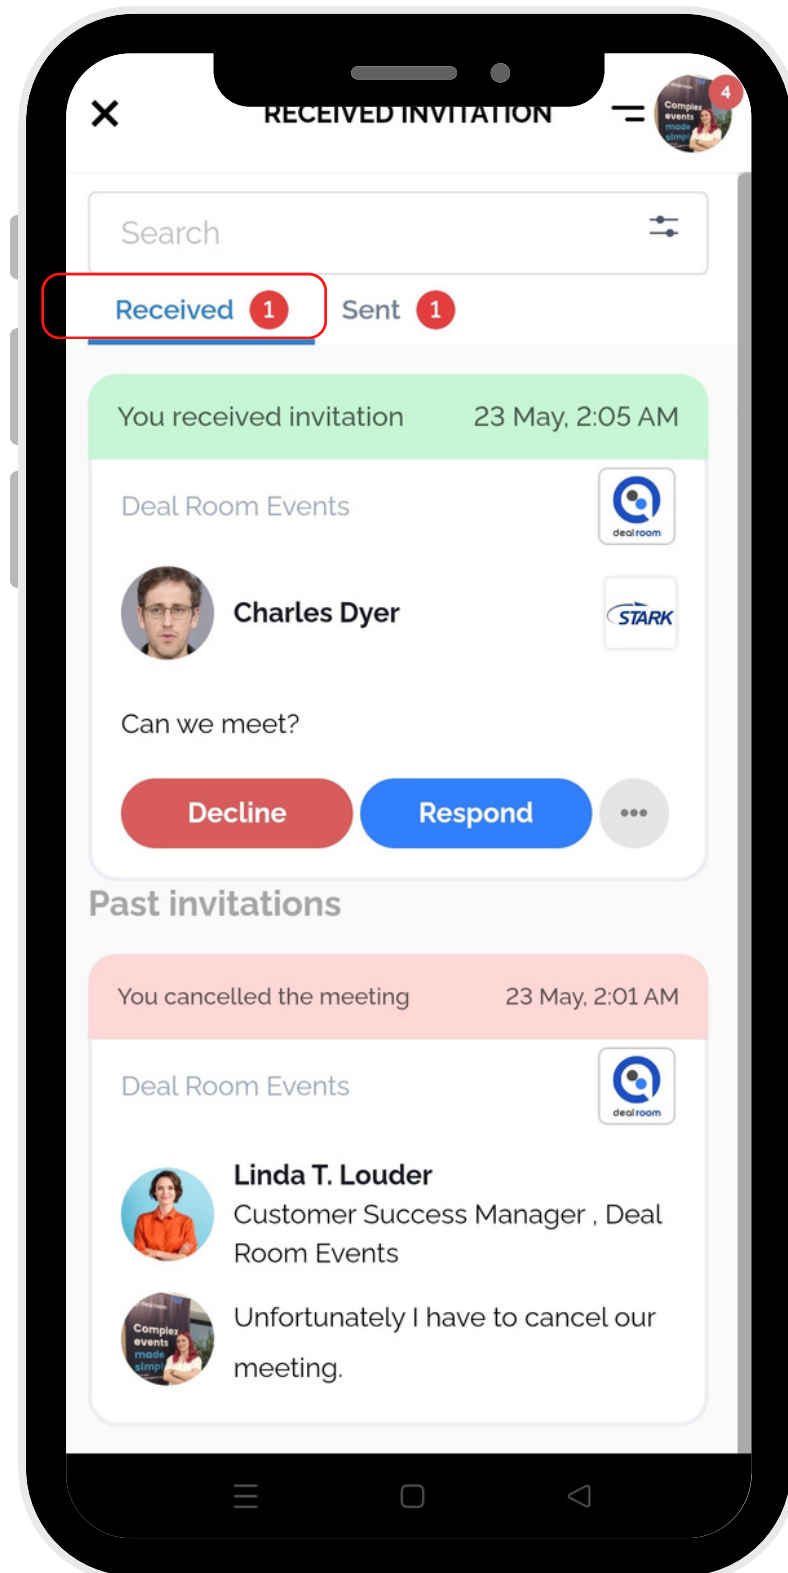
RECEIVED INVITATION

4

Search

Received 1

Sent 1

You received invitation 23 May, 2:05 AM

Deal Room Events

dealroom

Charles Dyer

STARK

Can we meet?

Decline

Respond

•••

Past invitations

You cancelled the meeting 23 May, 2:01 AM

Deal Room Events

dealroom

Linda T. Louder

Customer Success Manager , Deal Room Events

Unfortunately I have to cancel our meeting.